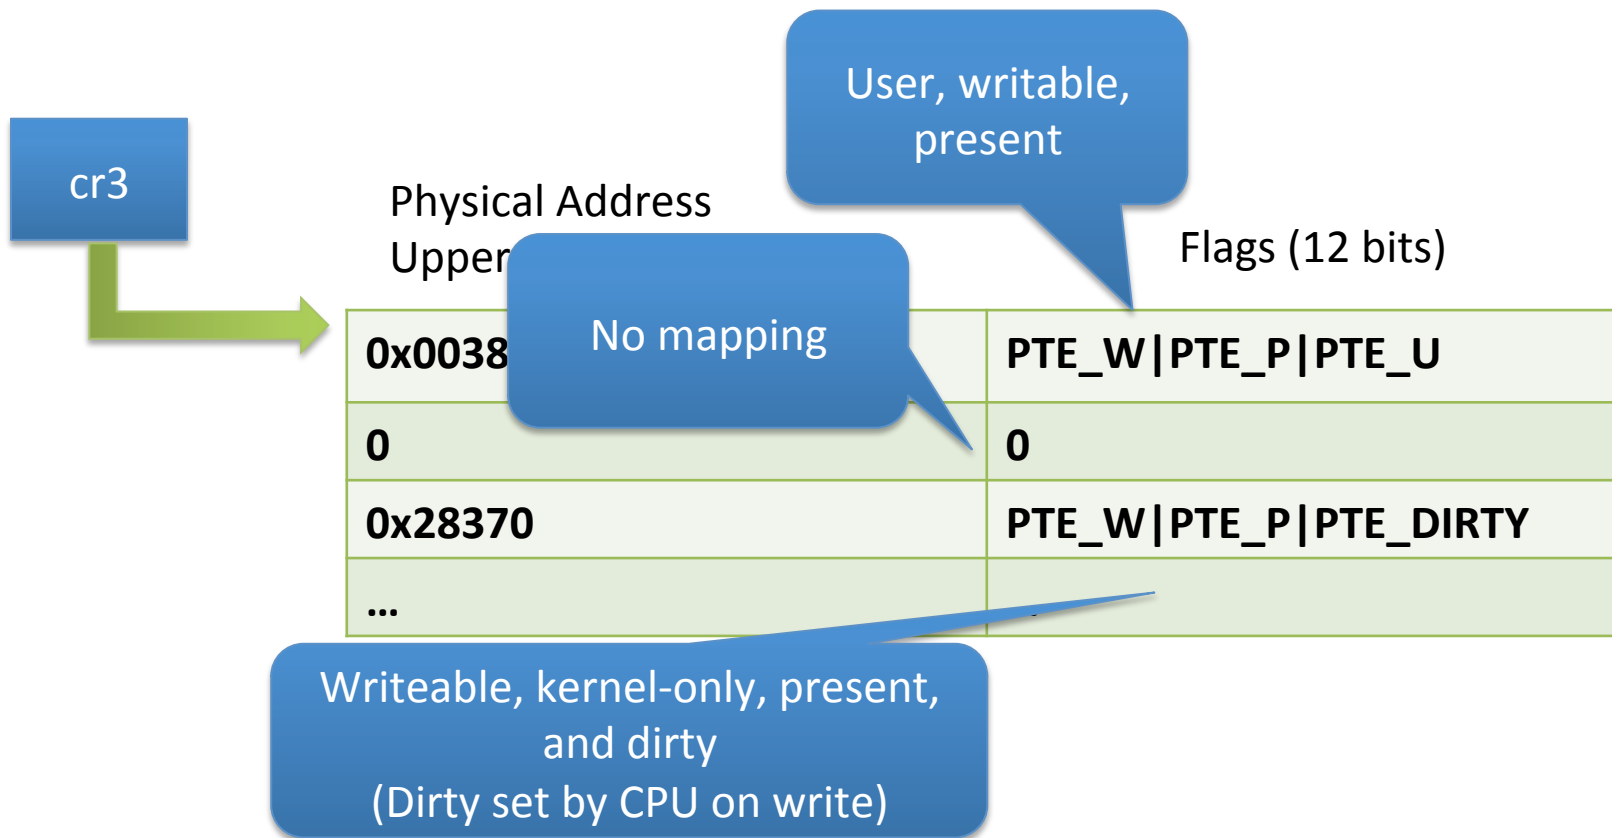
User, writable, present

cr3

Physical Address Upper

Flags (12 bits)

No mapping

| 0x0038 | PTE_W\|PTE_P\|PTE_U |
|---|---|
| 0 | 0 |
| 0x28370 | PTE_W\|PTE_P\|PTE_DIRTY |
| … | |

Writeable, kernel-only, present, and dirty
(Dirty set by CPU on write)